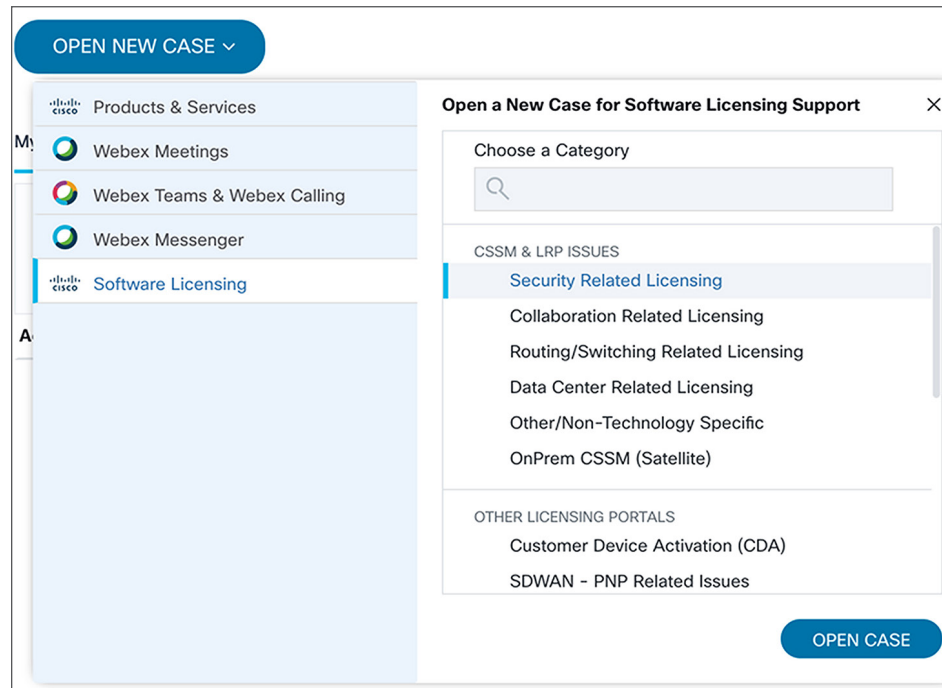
OPEN NEW CASE

cisco Products & Services

Webex Meetings

Webex Teams & Webex Calling

Webex Messenger

cisco Software Licensing

My

A

Open a New Case for Software Licensing Support ×

Choose a Category

CSSM & LRP ISSUES

Security Related Licensing

Collaboration Related Licensing

Routing/Switching Related Licensing

Data Center Related Licensing

Other/Non-Technology Specific

OnPrem CSSM (Satellite)

OTHER LICENSING PORTALS

Customer Device Activation (CDA)

SDWAN - PNP Related Issues

OPEN CASE